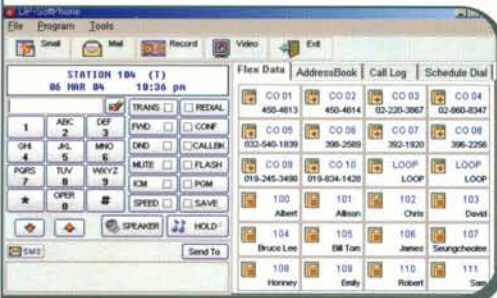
LIP-SoftPhone

File Program Tools

Smail Mail Record Video Exit

STATION 104 (T)
06 MAR 04 10:36 pm

1
ABC 2
DEF 3
GHI 4
JKL 5
MNO 6
PQRS 7
TUV 8
WXYZ 9
★
OPER 0
#

TRANS
FWD
DND
MUTE
ICM
SPEED

REDIAL
CONF
CALLBK
FLASH
PGM
SAVE

SPEAKER
HOLD

SMS
Send To

Flex Data | AddressBook | Call Log | Schedule Dial

| | | | |
|---|---|---|---|
| CO 01 450-4613 | CO 02 450-4614 | CO 03 02-220-3867 | CO 04 02-860-8347 |
| CO 05 032-540-1839 | CO 06 398-2589 | CO 07 392-1920 | CO 08 398-2256 |
| CO 09 019-245-3490 | CO 10 019-834-1428 | LOOP LOOP | LOOP LOOP |
| 100 Albert | 101 Allison | 102 Chris | 103 David |
| 104 Bruce Lee | 105 Bill Tom | 106 James | 107 Seungcheolee |
| 108 Honney | 109 Emily | 110 Robert | 111 Sam |